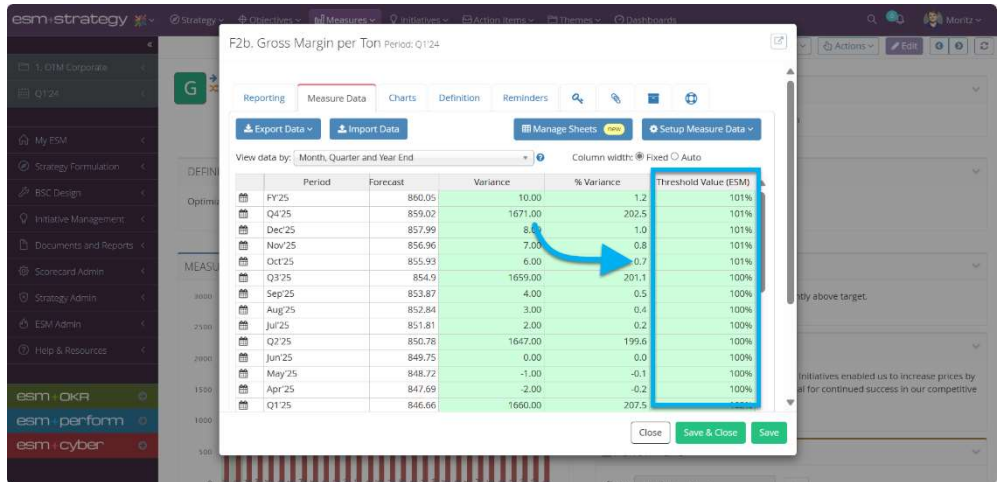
esm:strategy · Strategy · Objectives · Measures · Initiatives · Action Items · Themes · Dashboards · Moritz

1. OTM Corporate

Q1'24

My ESM

Strategy Formulation

BSC Design

Initiative Management

Documents and Reports

Scorecard Admin

Strategy Admin

ESM Admin

Help & Resources

esm:OKR

esm:perform

esm:cyber

Actions · Edit

DEFIN

Optim

MEASU

3000 · 2500 · 2000 · 1500 · 1000 · 500

ntly above target.

initiatives enabled us to increase prices by al for continued success in our competitive

F2b. Gross Margin per Ton Period: Q1'24

Reporting · Measure Data · Charts · Definition · Reminders

Export Data · Import Data · Manage Sheets new · Setup Measure Data

View data by: Month, Quarter and Year End · Column width: Fixed Auto

| | Period | Forecast | Variance | % Variance | Threshold Value (ESM) |
|---|---|---|---|---|---|
| | FY'25 | 860.05 | 10.00 | 1.2 | 101% |
| | Q4'25 | 859.02 | 1671.00 | 202.5 | 101% |
| | Dec'25 | 857.99 | 8.00 | 1.0 | 101% |
| | Nov'25 | 856.96 | 7.00 | 0.8 | 101% |
| | Oct'25 | 855.93 | 6.00 | 0.7 | 101% |
| | Q3'25 | 854.9 | 1659.00 | 201.1 | 100% |
| | Sep'25 | 853.87 | 4.00 | 0.5 | 100% |
| | Aug'25 | 852.84 | 3.00 | 0.4 | 100% |
| | Jul'25 | 851.81 | 2.00 | 0.2 | 100% |
| | Q2'25 | 850.78 | 1647.00 | 199.6 | 100% |
| | Jun'25 | 849.75 | 0.00 | 0.0 | 100% |
| | May'25 | 848.72 | -1.00 | -0.1 | 100% |
| | Apr'25 | 847.69 | -2.00 | -0.2 | 100% |
| | Q1'25 | 846.66 | 1660.00 | 207.5 | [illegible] |

Close · Save & Close · Save